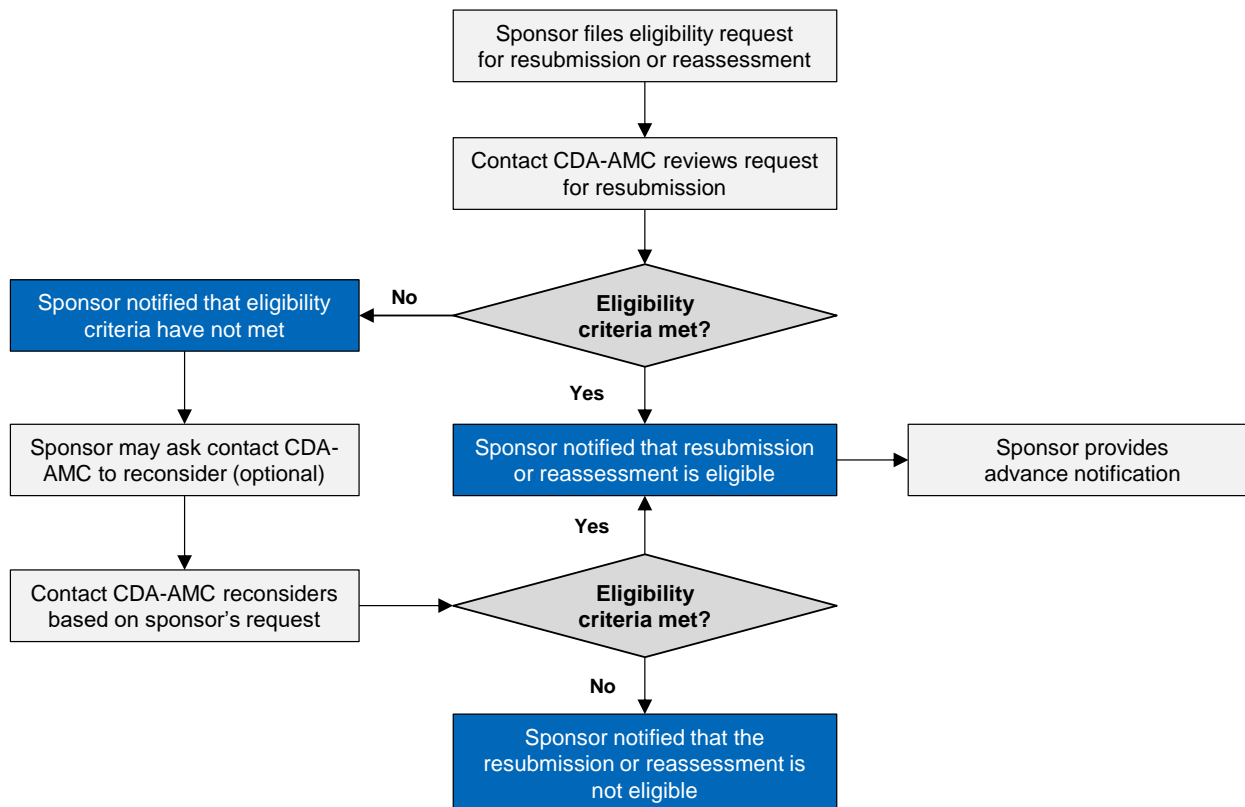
Sponsor files eligibility request for resubmission or reassessment

Contact CDA-AMC reviews request for resubmission

Eligibility criteria met?

No

Sponsor notified that eligibility criteria have not met

Yes

Sponsor notified that resubmission or reassessment is eligible

Sponsor provides advance notification

Sponsor may ask contact CDA-AMC to reconsider (optional)

Yes

Contact CDA-AMC reconsiders based on sponsor's request

Eligibility criteria met?

No

Sponsor notified that the resubmission or reassessment is not eligible